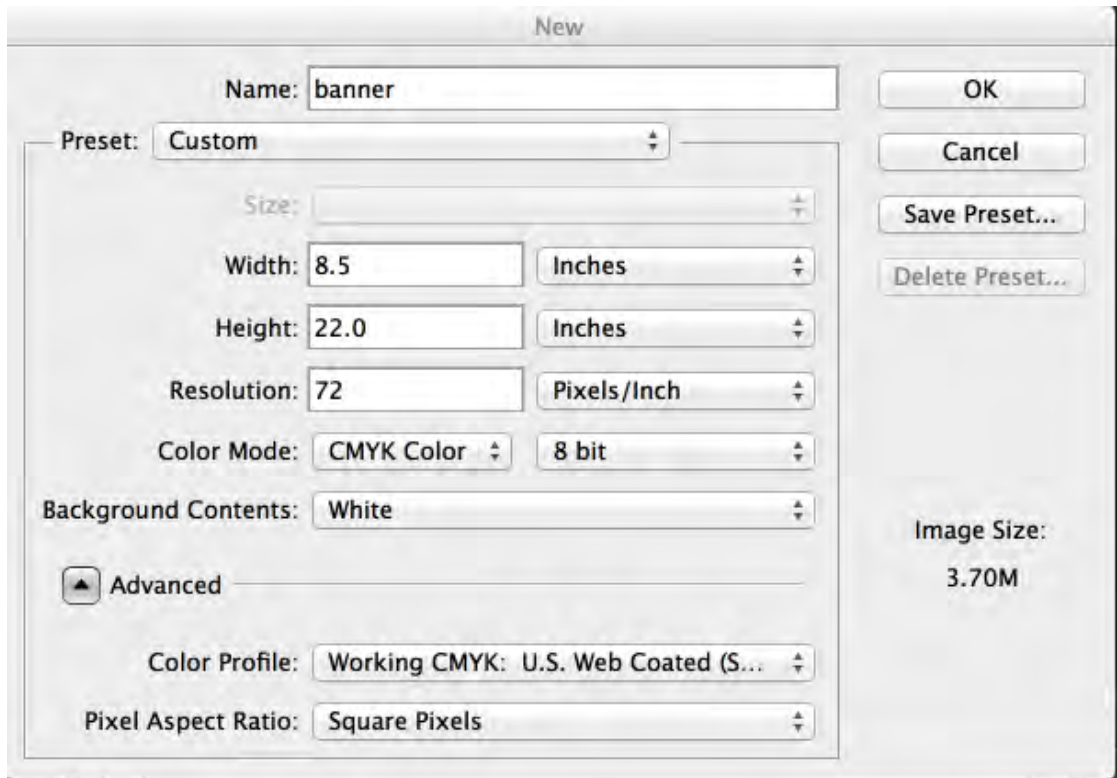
New

Name: banner

Preset: Custom

Size:

Width: 8.5 Inches

Height: 22.0 Inches

Resolution: 72 Pixels/Inch

Color Mode: CMYK Color 8 bit

Background Contents: White

Advanced

Color Profile: Working CMYK: U.S. Web Coated (S...

Pixel Aspect Ratio: Square Pixels

OK

Cancel

Save Preset...

Delete Preset...

Image Size:

3.70M